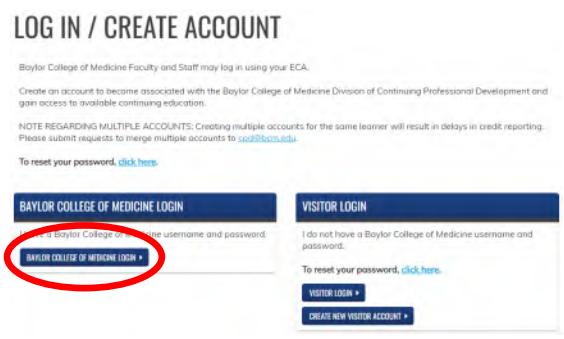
LOG IN / CREATE ACCOUNT

Baylor College of Medicine Faculty and Staff may log in using your ECA.

Create an account to become associated with the Baylor College of Medicine Division of Continuing Professional Development and gain access to available continuing education.

NOTE REGARDING MULTIPLE ACCOUNTS: Creating multiple accounts for the same learner will result in delays in credit reporting. Please submit requests to merge multiple accounts to cpd@bcm.edu.

To reset your password, click here.

BAYLOR COLLEGE OF MEDICINE LOGIN

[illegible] a Baylor College of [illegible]ine username and password.

BAYLOR COLLEGE OF MEDICINE LOGIN ▸

VISITOR LOGIN

I do not have a Baylor College of Medicine username and password.

To reset your password, click here.

VISITOR LOGIN ▸

CREATE NEW VISITOR ACCOUNT ▸